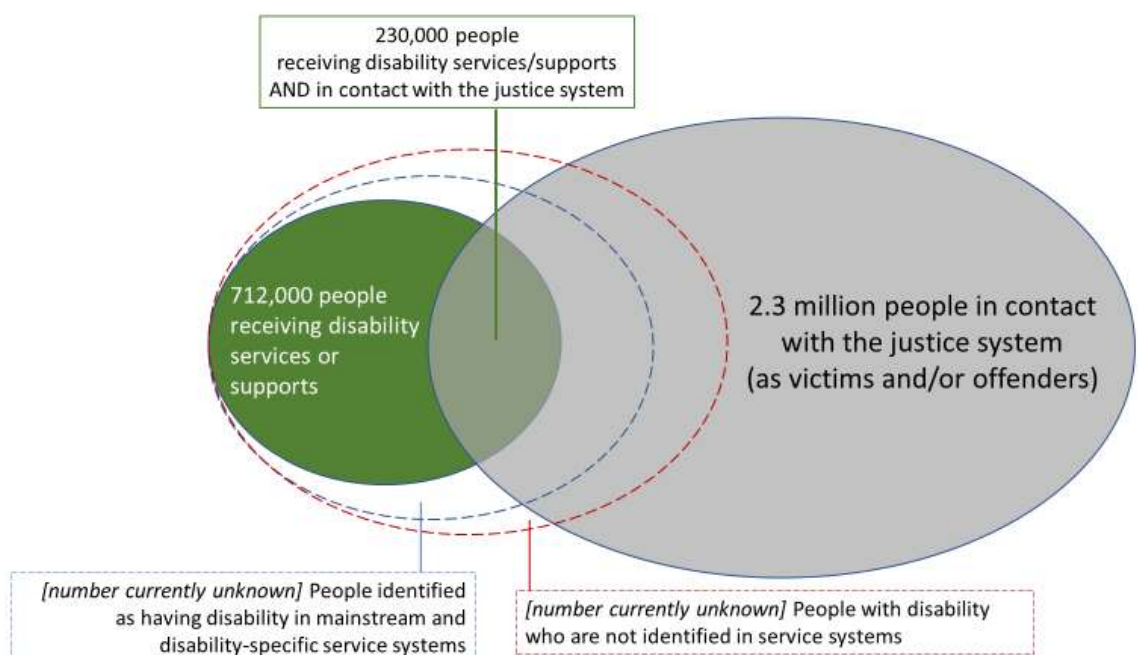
230,000 people
receiving disability services/supports
AND in contact with the justice system

712,000 people receiving disability services or supports

2.3 million people in contact with the justice system (as victims and/or offenders)

*[number currently unknown]* People identified as having disability in mainstream and disability-specific service systems

*[number currently unknown]* People with disability who are not identified in service systems